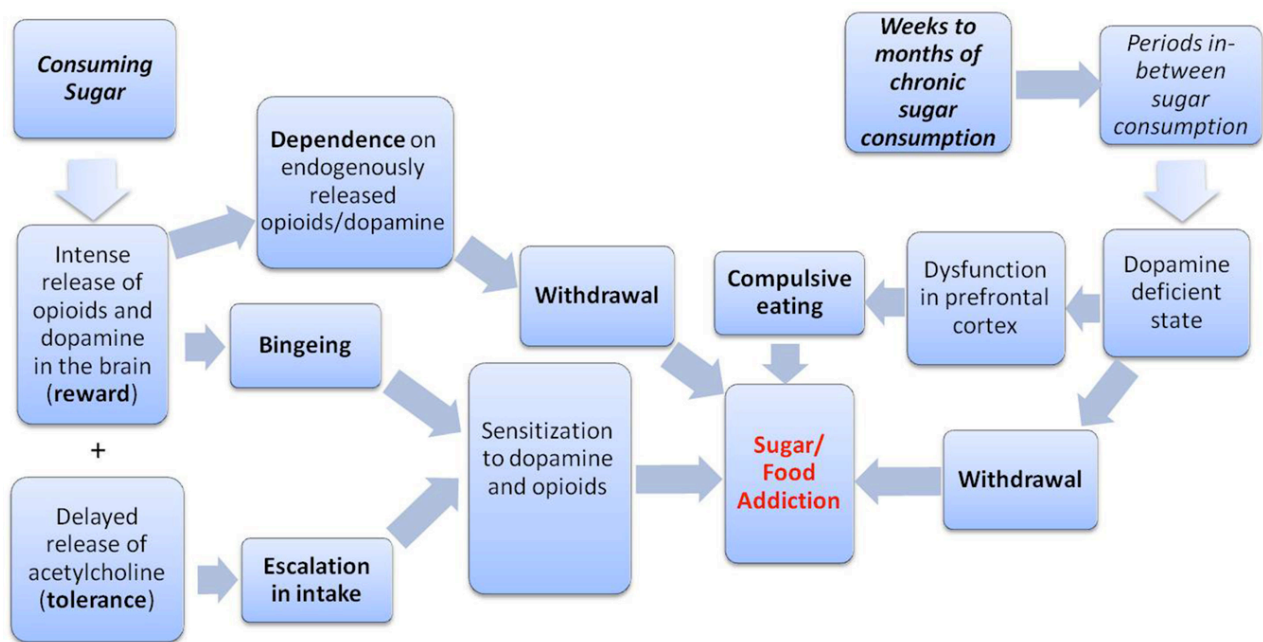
Consuming Sugar

Intense release of opioids and dopamine in the brain (reward)

+

Delayed release of acetylcholine (tolerance)

Dependence on endogenously released opioids/dopamine

Bingeing

Escalation in intake

Withdrawal

Sensitization to dopamine and opioids

Weeks to months of chronic sugar consumption

Periods in-between sugar consumption

Dopamine deficient state

Dysfunction in prefrontal cortex

Compulsive eating

Sugar/ Food Addiction

Withdrawal